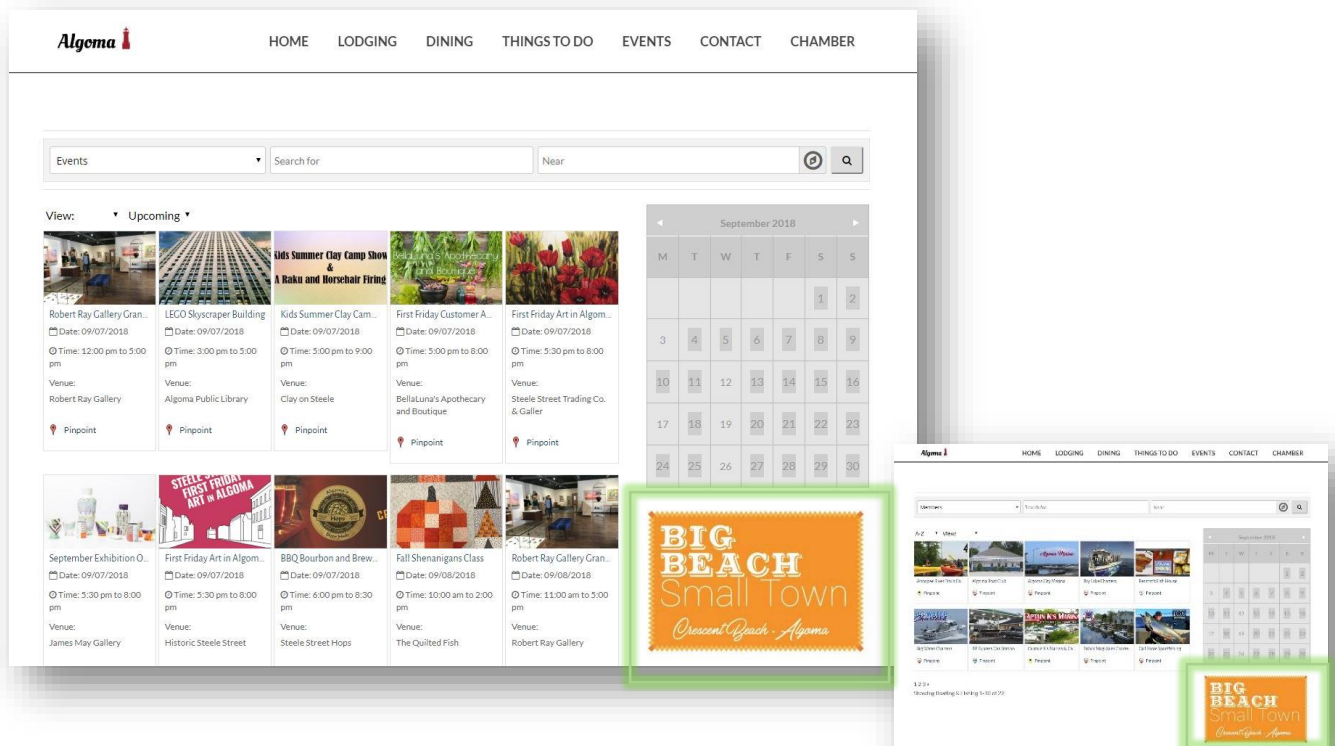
Algoma

HOME LODGING DINING THINGS TO DO EVENTS CONTACT CHAMBER

Events
Search for
Near

View: Upcoming

Kids Summer Clay Camp Show & A Raku and Horsehair Firing

BellaLuna's Apothecary and Boutique

Robert Ray Gallery Gran...
Date: 09/07/2018
Time: 12:00 pm to 5:00 pm
Venue:
Robert Ray Gallery
Pinpoint

LEGO Skyscraper Building
Date: 09/07/2018
Time: 3:00 pm to 5:00 pm
Venue:
Algoma Public Library
Pinpoint

Kids Summer Clay Cam...
Date: 09/07/2018
Time: 5:00 pm to 9:00 pm
Venue:
Clay on Steele
Pinpoint

First Friday Customer A...
Date: 09/07/2018
Time: 5:00 pm to 8:00 pm
Venue:
BellaLuna's Apothecary and Boutique
Pinpoint

First Friday Art in Algom...
Date: 09/07/2018
Time: 5:30 pm to 8:00 pm
Venue:
Steele Street Trading Co. & Galler
Pinpoint

STEELE STREET FIRST FRIDAY ART IN ALGOMA

September Exhibition O...
Date: 09/07/2018
Time: 5:30 pm to 8:00 pm
Venue:
James May Gallery

First Friday Art in Algom...
Date: 09/07/2018
Time: 5:30 pm to 8:00 pm
Venue:
Historic Steele Street

BBQ Bourbon and Brew...
Date: 09/07/2018
Time: 6:00 pm to 8:30 pm
Venue:
Steele Street Hops

Fall Shenanigans Class
Date: 09/08/2018
Time: 10:00 am to 2:00 pm
Venue:
The Quilted Fish

Robert Ray Gallery Gran...
Date: 09/08/2018
Time: 11:00 am to 5:00 pm
Venue:
Robert Ray Gallery

September 2018
| M | T | W | T | F | S | S |
|---|---|---|---|---|---|---|
| | | | | | 1 | 2 |
| 3 | 4 | 5 | 6 | 7 | 8 | 9 |
| 10 | 11 | 12 | 13 | 14 | 15 | 16 |
| 17 | 18 | 19 | 20 | 21 | 22 | 23 |
| 24 | 25 | 26 | 27 | 28 | 29 | 30 |

BIG BEACH Small Town
Crescent Beach - Algoma

Algoma

HOME LODGING DINING THINGS TO DO EVENTS CONTACT CHAMBER

Members
A-Z View
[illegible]

BIG BEACH Small Town
Crescent Beach - Algoma